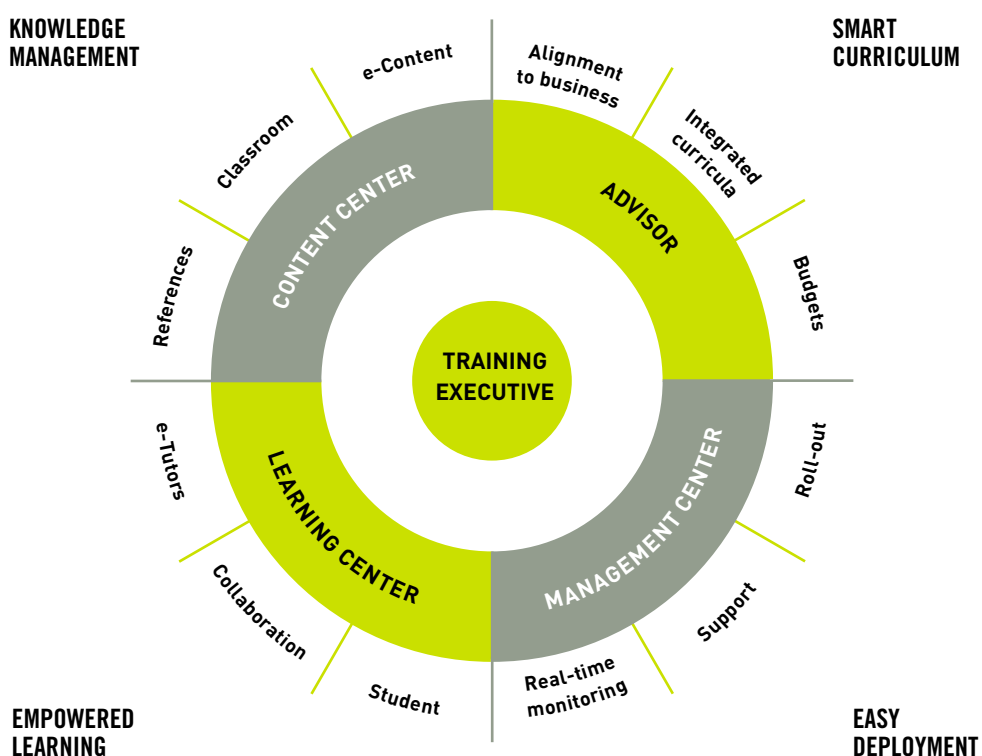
KNOWLEDGE MANAGEMENT

SMART CURRICULUM

e-Content

Alignment to business

Classroom

Integrated curricula

CONTENT CENTER

ADVISOR

References

Budgets

TRAINING EXECUTIVE

e-Tutors

Roll-out

LEARNING CENTER

MANAGEMENT CENTER

Collaboration

Support

Student

Real-time monitoring

EMPOWERED LEARNING

EASY DEPLOYMENT